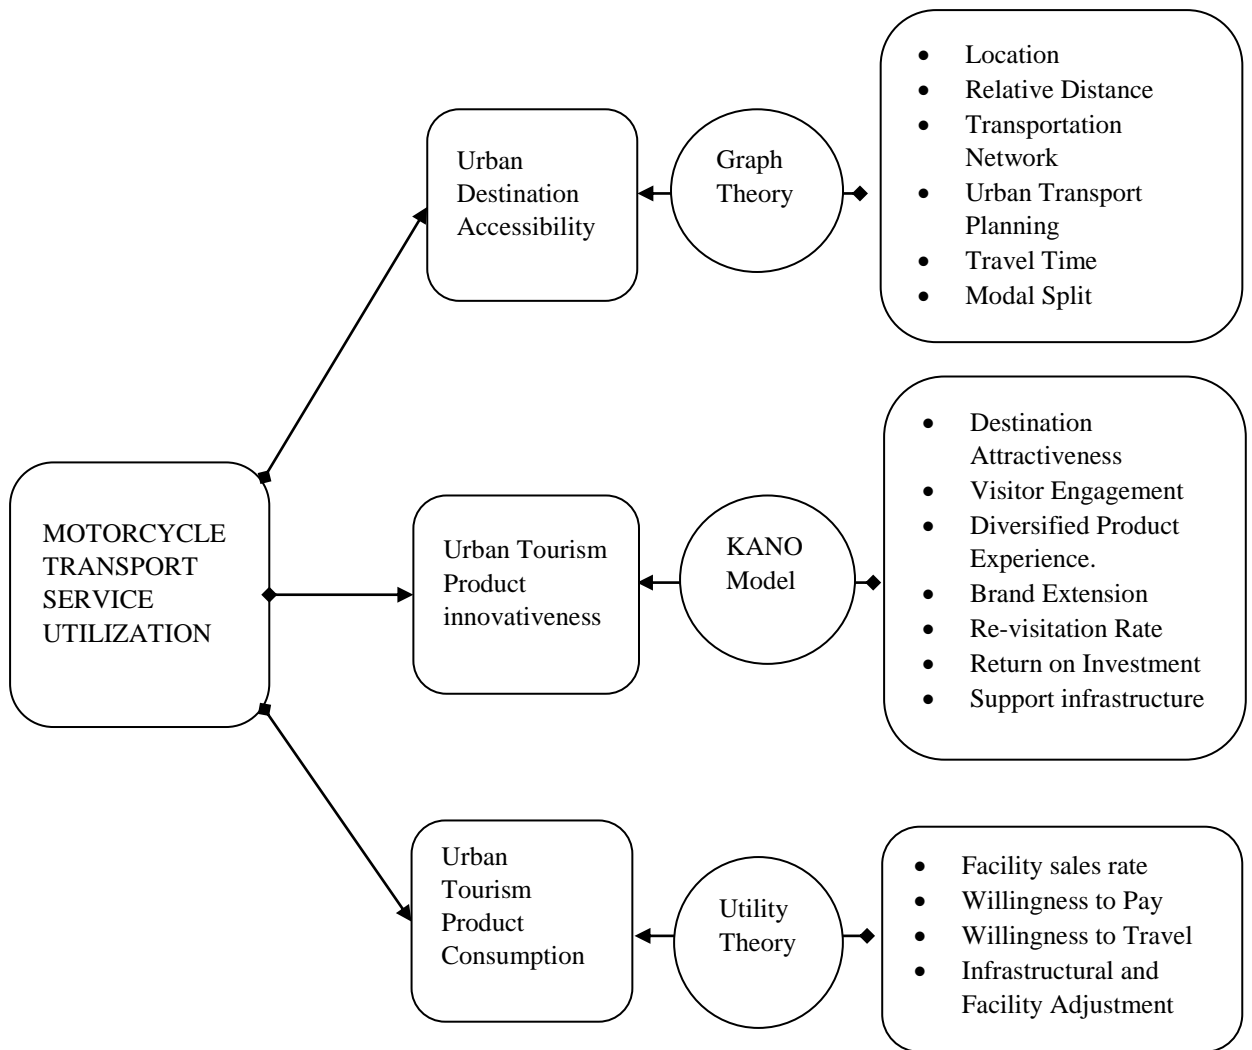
MOTORCYCLE TRANSPORT SERVICE UTILIZATION

Urban Destination Accessibility

Graph Theory

- Location
- Relative Distance
- Transportation Network
- Urban Transport Planning
- Travel Time
- Modal Split

Urban Tourism Product innovativeness

KANO Model

- Destination Attractiveness
- Visitor Engagement
- Diversified Product Experience.
- Brand Extension
- Re-visitation Rate
- Return on Investment
- Support infrastructure

Urban Tourism Product Consumption

Utility Theory

- Facility sales rate
- Willingness to Pay
- Willingness to Travel
- Infrastructural and Facility Adjustment